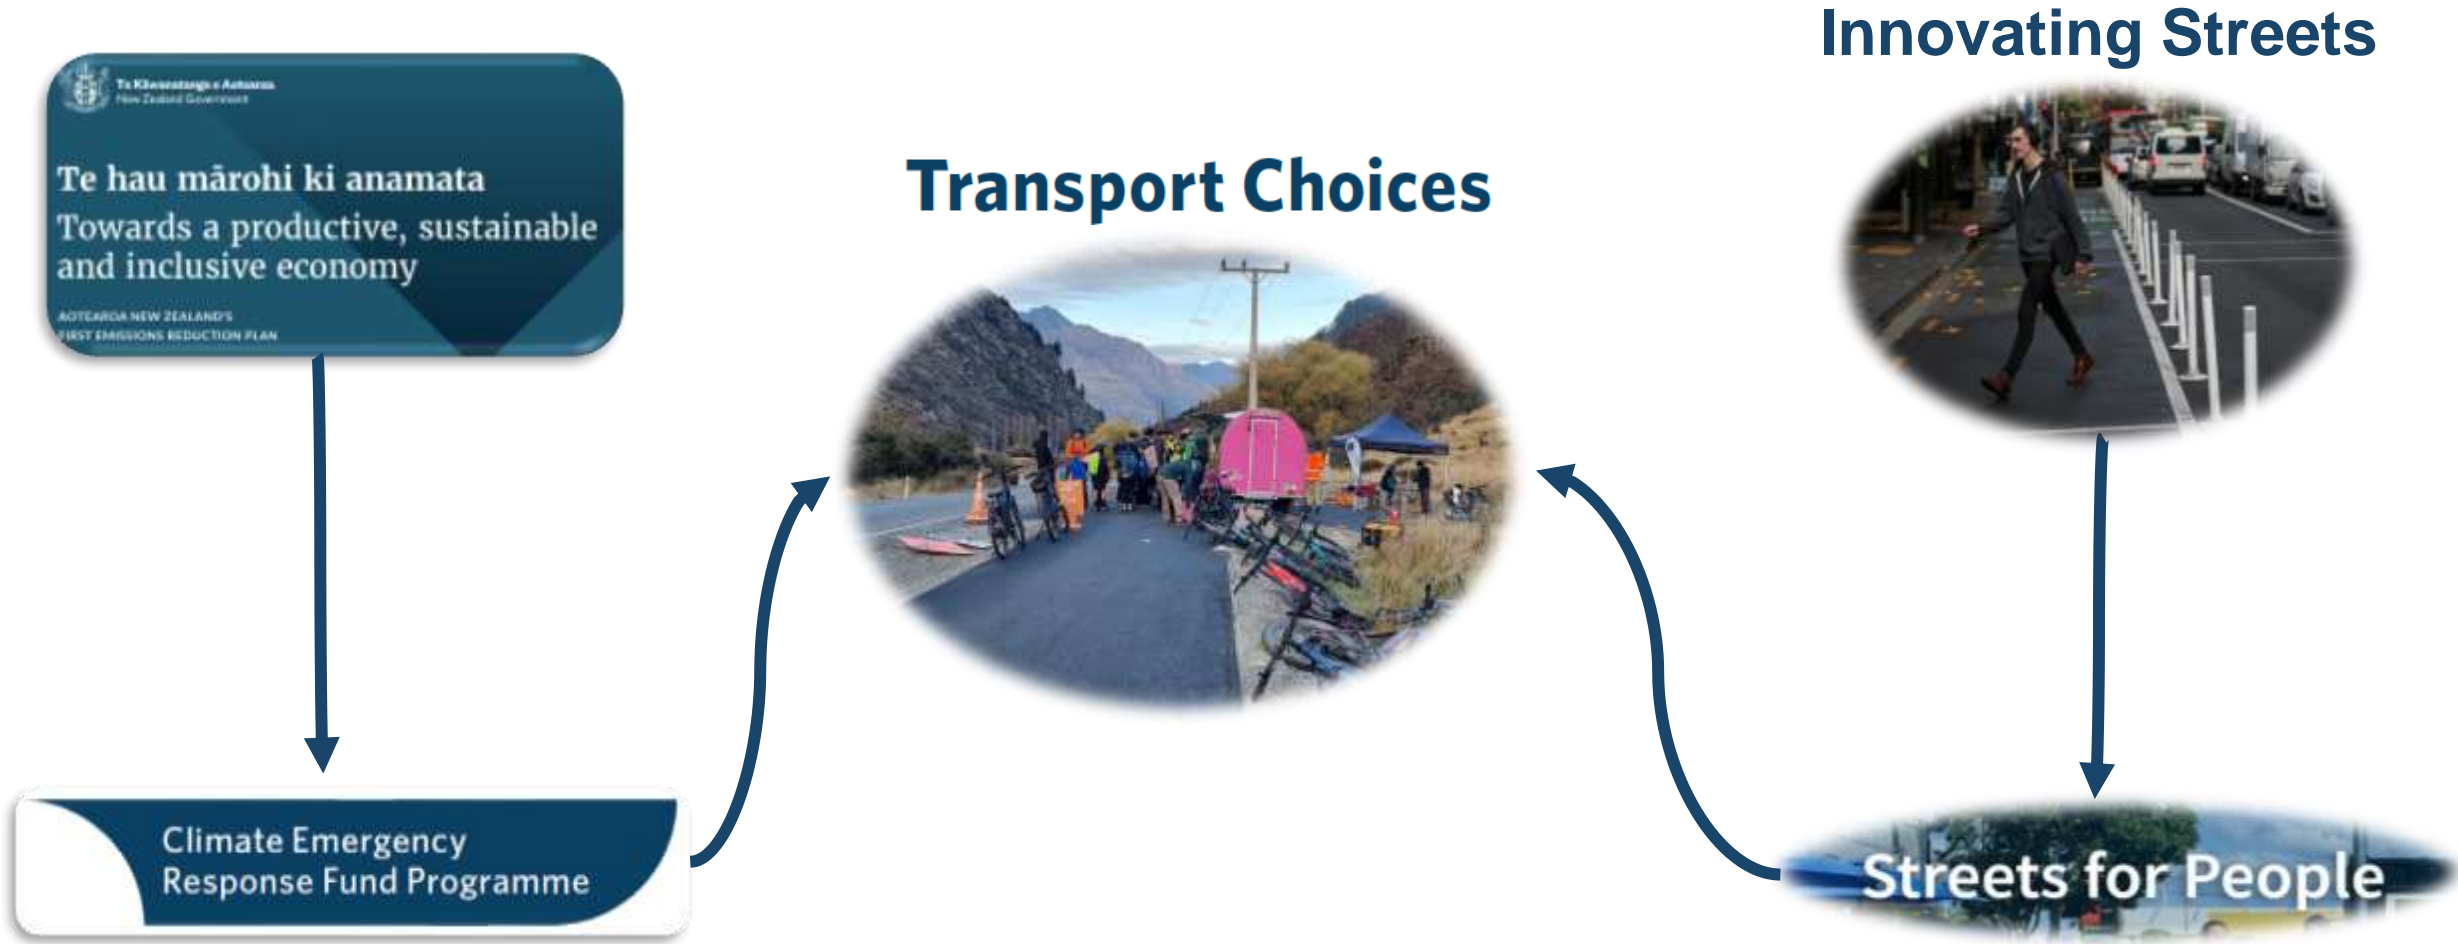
Te Kāwanatanga o Aotearoa
New Zealand Government

Te hau mārohi ki anamata
Towards a productive, sustainable and inclusive economy

AOTEAROA NEW ZEALAND'S
FIRST EMISSIONS REDUCTION PLAN

Transport Choices

Innovating Streets

Climate Emergency
Response Fund Programme

Streets for People